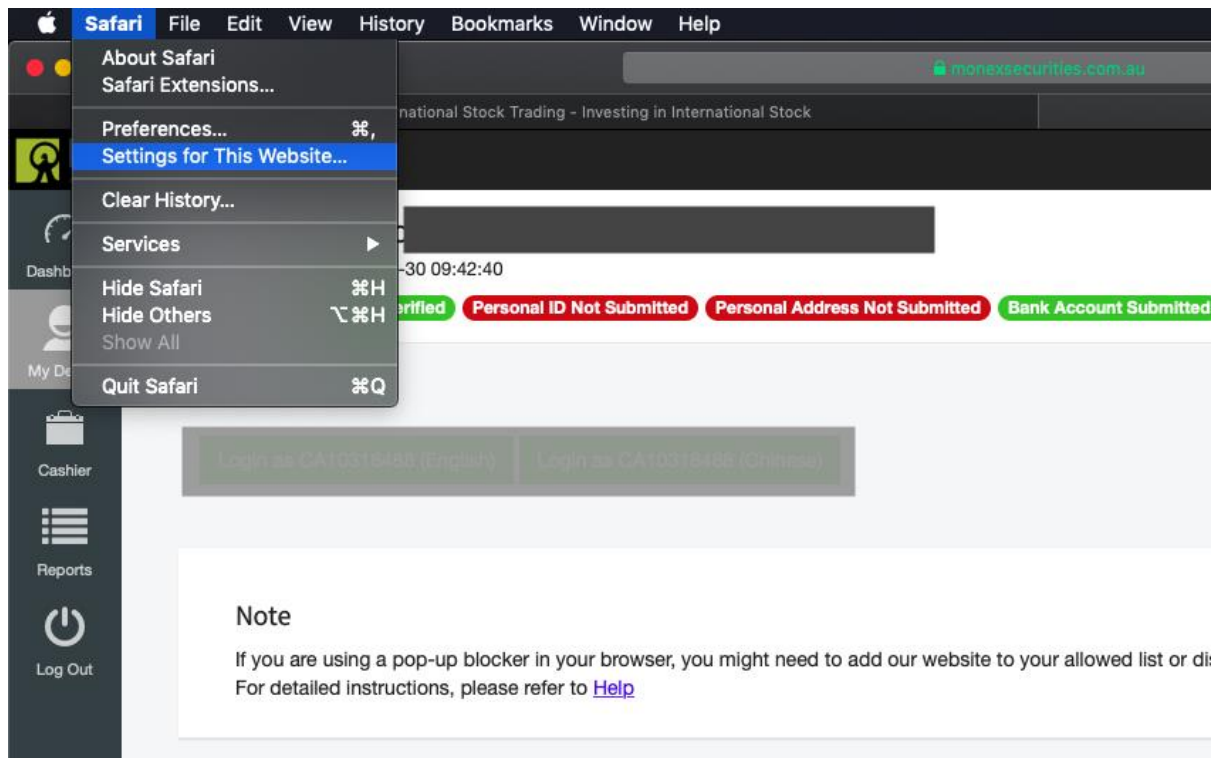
Safari File Edit View History Bookmarks Window Help

About Safari
Safari Extensions...
Preferences... ⌘,
Settings for This Website...
Clear History...
Services ▶
Hide Safari ⌘H
Hide Others ⌥⌘H
Show All
Quit Safari ⌘Q

monexsecurities.com.au

national Stock Trading - Investing in International Stock

Dashb

My De

Cashier

Reports

Log Out

-30 09:42:40

erified Personal ID Not Submitted Personal Address Not Submitted Bank Account Submitted

Login as CA10316488 (English) Login as CA10316488 (Chinese)

Note

If you are using a pop-up blocker in your browser, you might need to add our website to your allowed list or di
For detailed instructions, please refer to Help